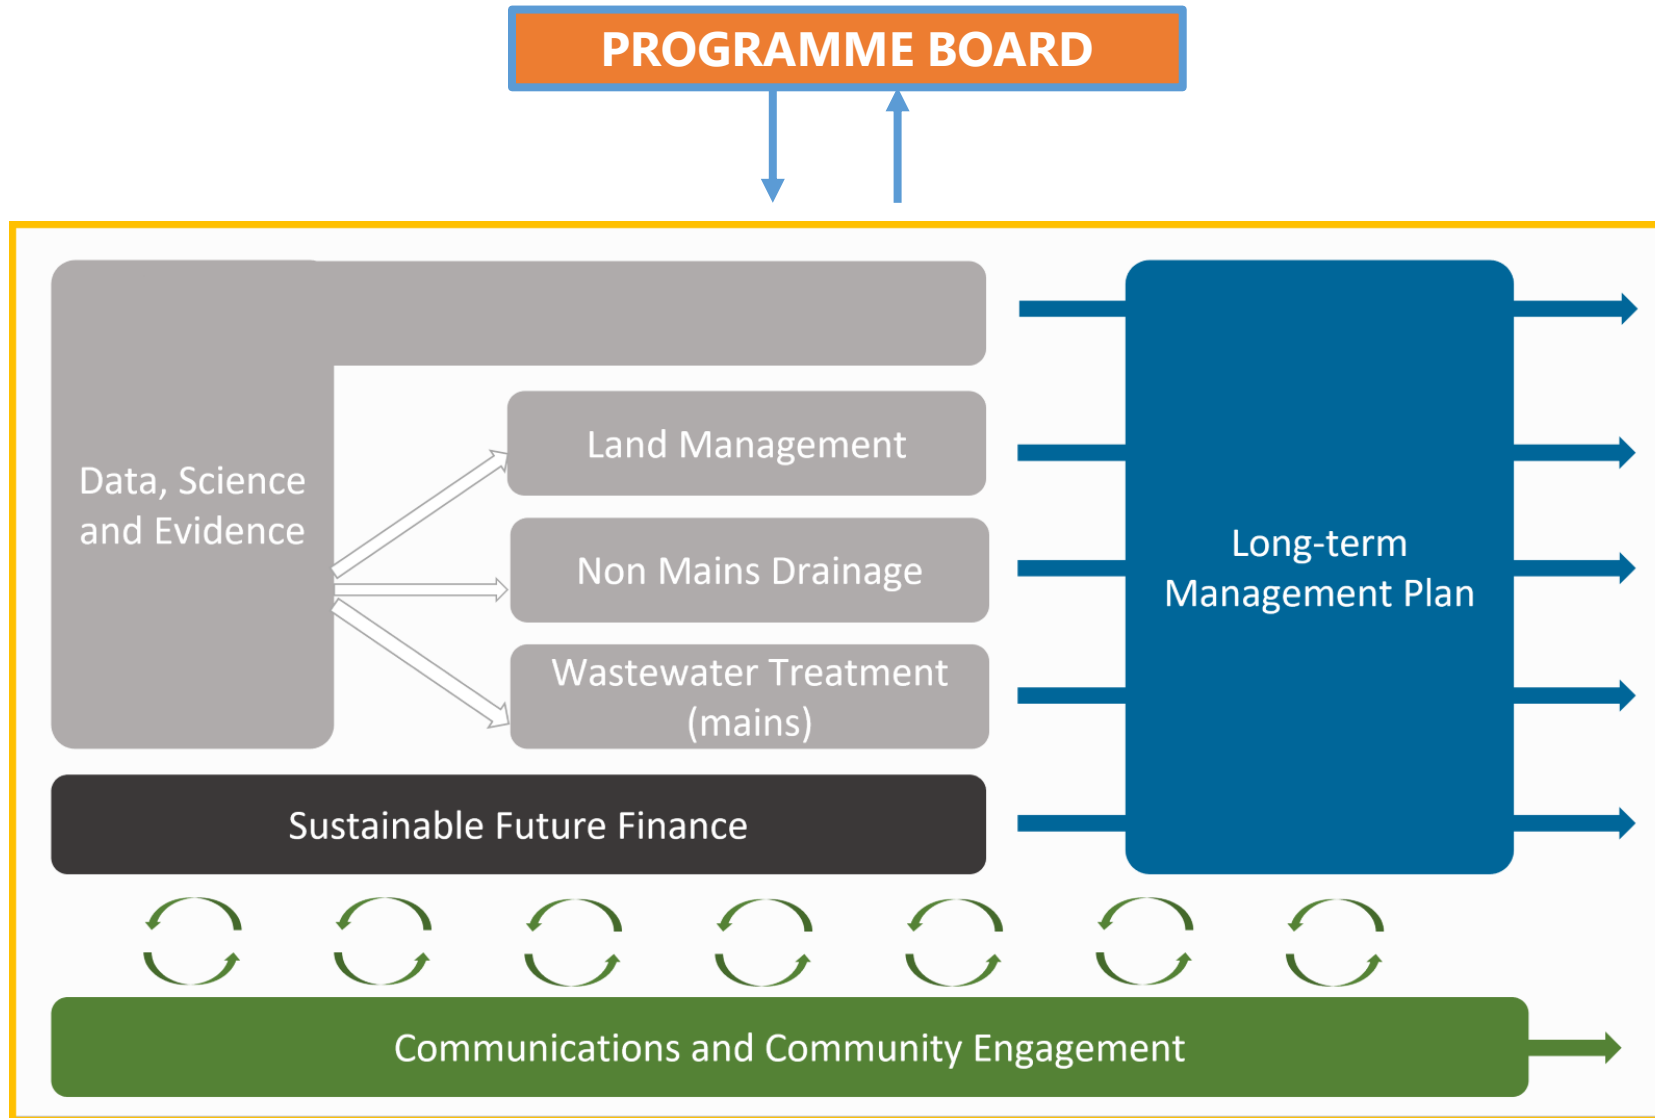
PROGRAMME BOARD

Data, Science and Evidence

Land Management

Non Mains Drainage

Wastewater Treatment (mains)

Sustainable Future Finance

Long-term Management Plan

Communications and Community Engagement